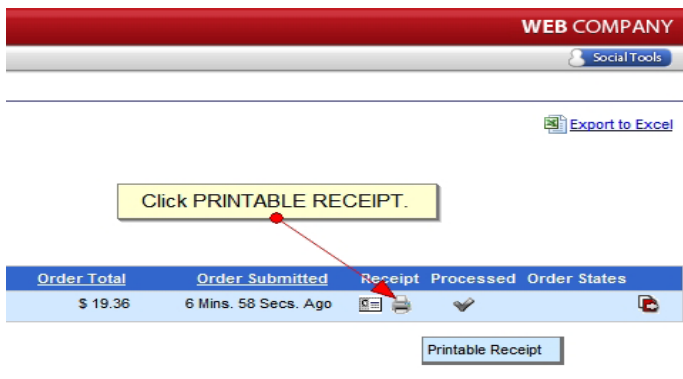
WEB COMPANY

Social Tools

Export to Excel

Click PRINTABLE RECEIPT.

| Order Total | Order Submitted | Receipt | Processed | Order States |
|---|---|---|---|---|
| $ 19.36 | 6 Mins. 58 Secs. Ago | | | |

Printable Receipt